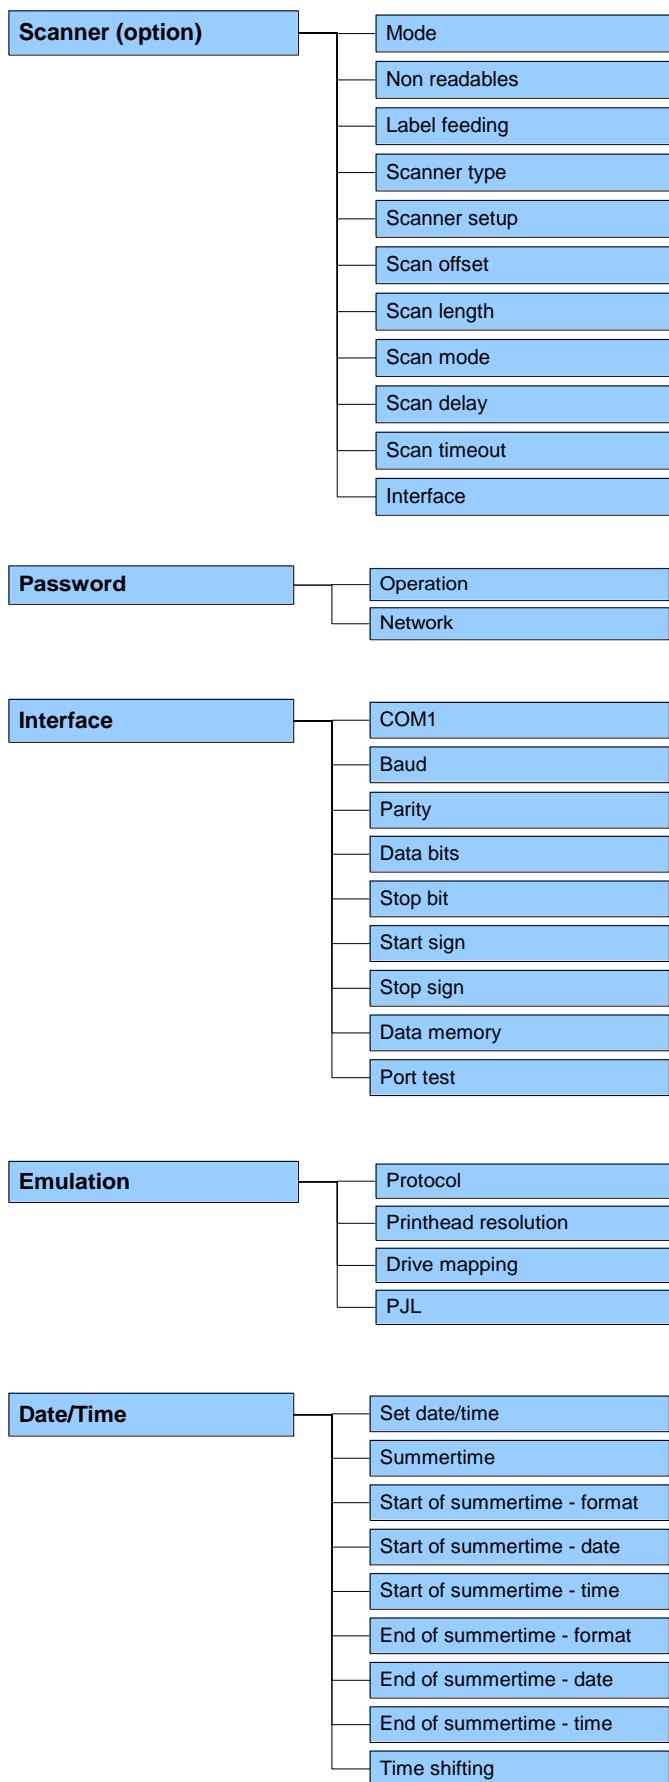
Scanner (option)

Mode
Non readables
Label feeding
Scanner type
Scanner setup
Scan offset
Scan length
Scan mode
Scan delay
Scan timeout
Interface

Password

Operation
Network

Interface

COM1
Baud
Parity
Data bits
Stop bit
Start sign
Stop sign
Data memory
Port test

Emulation

Protocol
Printhead resolution
Drive mapping
PJL

Date/Time

Set date/time
Summertime
Start of summertime - format
Start of summertime - date
Start of summertime - time
End of summertime - format
End of summertime - date
End of summertime - time
Time shifting